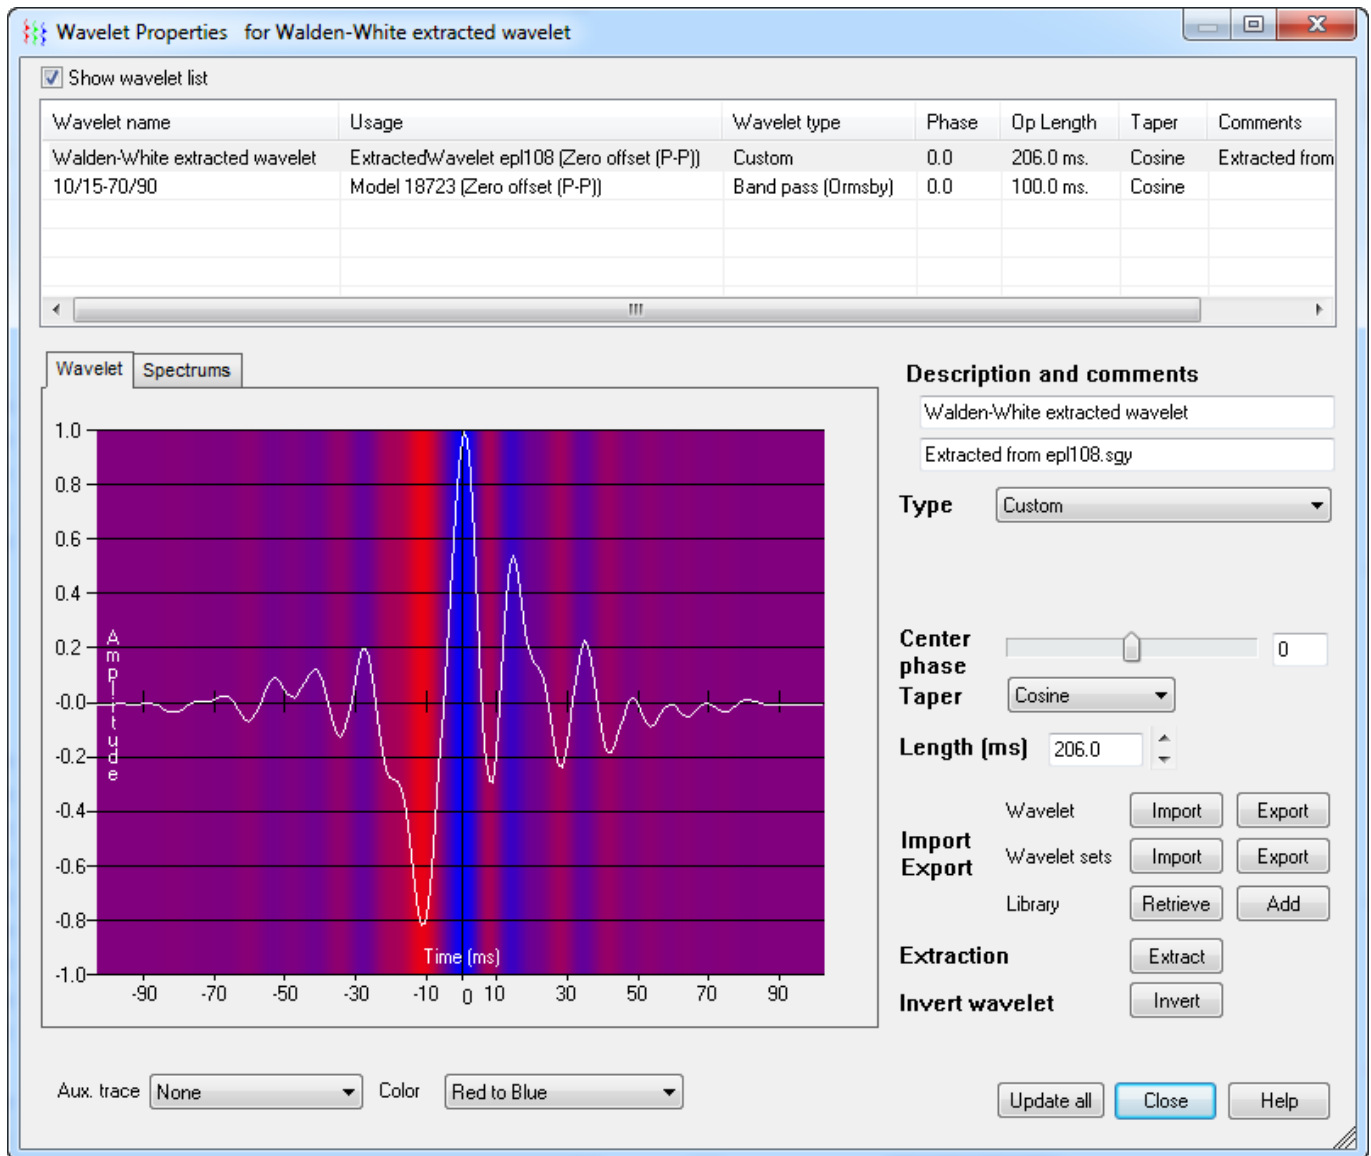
Wavelet Properties for Walden-White extracted wavelet

Show wavelet list

| Wavelet name | Usage | Wavelet type | Phase | Op Length | Taper | Comments |
|---|---|---|---|---|---|---|
| Walden-White extracted wavelet | ExtractedWavelet epl108 (Zero offset (P-P)) | Custom | 0.0 | 206.0 ms. | Cosine | Extracted from |
| 10/15-70/90 | Model 18723 (Zero offset (P-P)) | Band pass (Ormsby) | 0.0 | 100.0 ms. | Cosine | |

Wavelet Spectrums

1.0 0.8 0.6 0.4 0.2 -0.0 -0.2 -0.4 -0.6 -0.8 -1.0

Amplitude

Time (ms)

-90 -70 -50 -30 -10 0 10 30 50 70 90

Description and comments

Walden-White extracted wavelet

Extracted from epl108.sgy

Type Custom

Center phase 0

Taper Cosine

Length (ms) 206.0

Import Export

Wavelet Import Export

Wavelet sets Import Export

Library Retrieve Add

Extraction Extract

Invert wavelet Invert

Aux. trace None Color Red to Blue

Update all Close Help